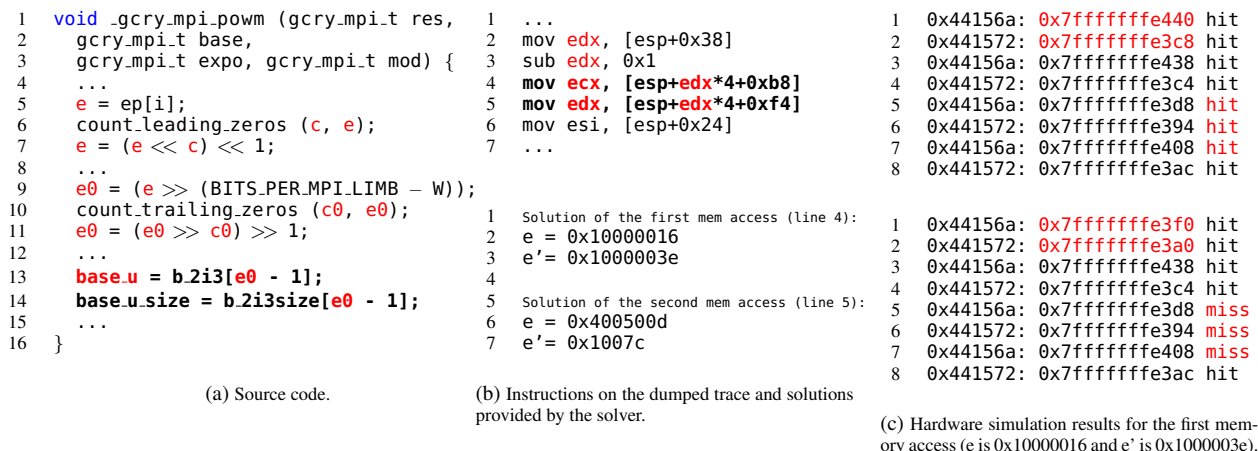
1 void _gcry_mpi_powm (gcry_mpi_t res,
2 gcry_mpi_t base,
3 gcry_mpi_t expo, gcry_mpi_t mod) {
4 ...
5 e = ep[i];
6 count_leading_zeros (c, e);
7 e = (e $\ll$ c) $\ll$ 1;
8 ...
9 e0 = (e $\gg$ (BITS_PER_MPI_LIMB − W));
10 count_trailing_zeros (c0, e0);
11 e0 = (e0 $\gg$ c0) $\gg$ 1;
12 ...
13 base_u = b_2i3[e0 - 1];
14 base_u_size = b_2i3size[e0 - 1];
15 ...
16 }

(a) Source code.

1 ...
2 mov edx, [esp+0x38]
3 sub edx, 0x1
4 mov ecx, [esp+edx*4+0xb8]
5 mov edx, [esp+edx*4+0xf4]
6 mov esi, [esp+0x24]
7 ...

1 Solution of the first mem access (line 4):
2 e = 0x10000016
3 e’= 0x1000003e
4
5 Solution of the second mem access (line 5):
6 e = 0x400500d
7 e’= 0x1007c

(b) Instructions on the dumped trace and solutions provided by the solver.

1 0x44156a: 0x7fffffffe440 hit
2 0x441572: 0x7fffffffe3c8 hit
3 0x44156a: 0x7fffffffe438 hit
4 0x441572: 0x7fffffffe3c4 hit
5 0x44156a: 0x7fffffffe3d8 hit
6 0x441572: 0x7fffffffe394 hit
7 0x44156a: 0x7fffffffe408 hit
8 0x441572: 0x7fffffffe3ac hit

1 0x44156a: 0x7fffffffe3f0 hit
2 0x441572: 0x7fffffffe3a0 hit
3 0x44156a: 0x7fffffffe438 hit
4 0x441572: 0x7fffffffe3c4 hit
5 0x44156a: 0x7fffffffe3d8 miss
6 0x441572: 0x7fffffffe394 miss
7 0x44156a: 0x7fffffffe408 miss
8 0x441572: 0x7fffffffe3ac hit

(c) Hardware simulation results for the first memory access (e is 0x10000016 and e’ is 0x1000003e).